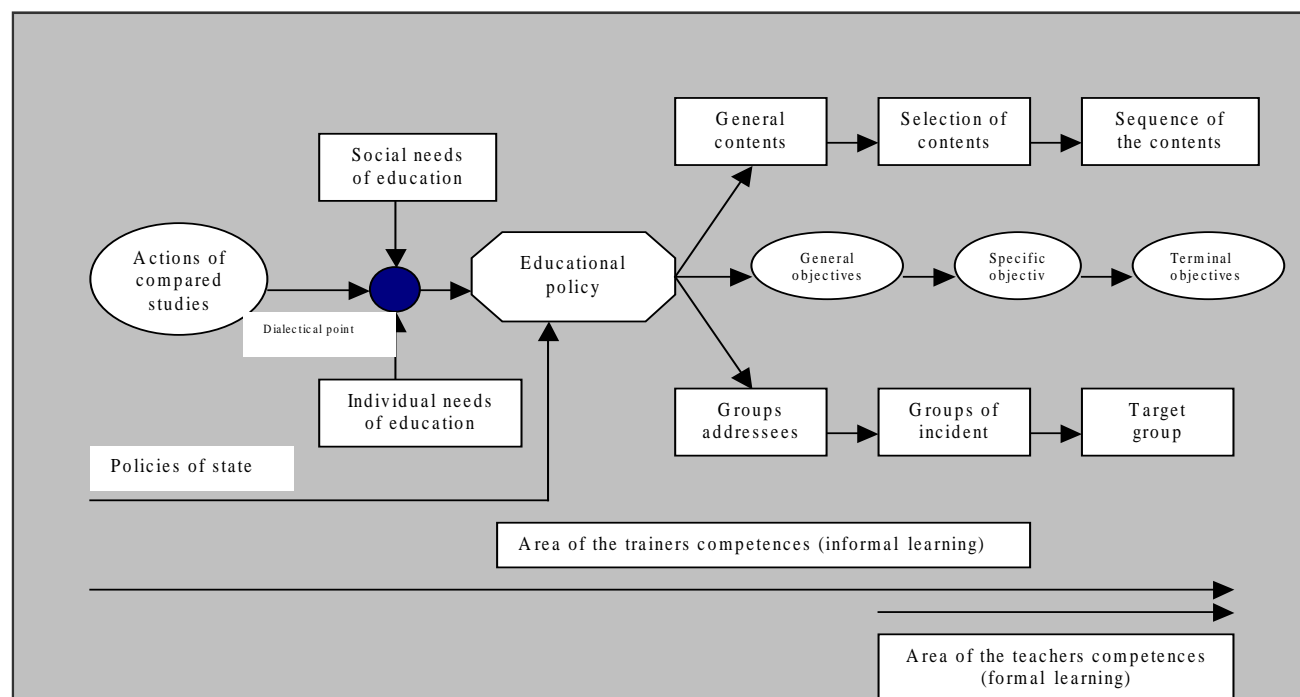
General contents

Selection of contents

Sequence of the contents

Social needs of education

Actions of compared studies

Dialectical point

Educational policy

General objectives

Specific objectiv

Terminal objectives

Individual needs of education

Groups addressees

Groups of incident

Target group

Policies of state

Area of the trainers competences (informal learning)

Area of the teachers competences (formal learning)